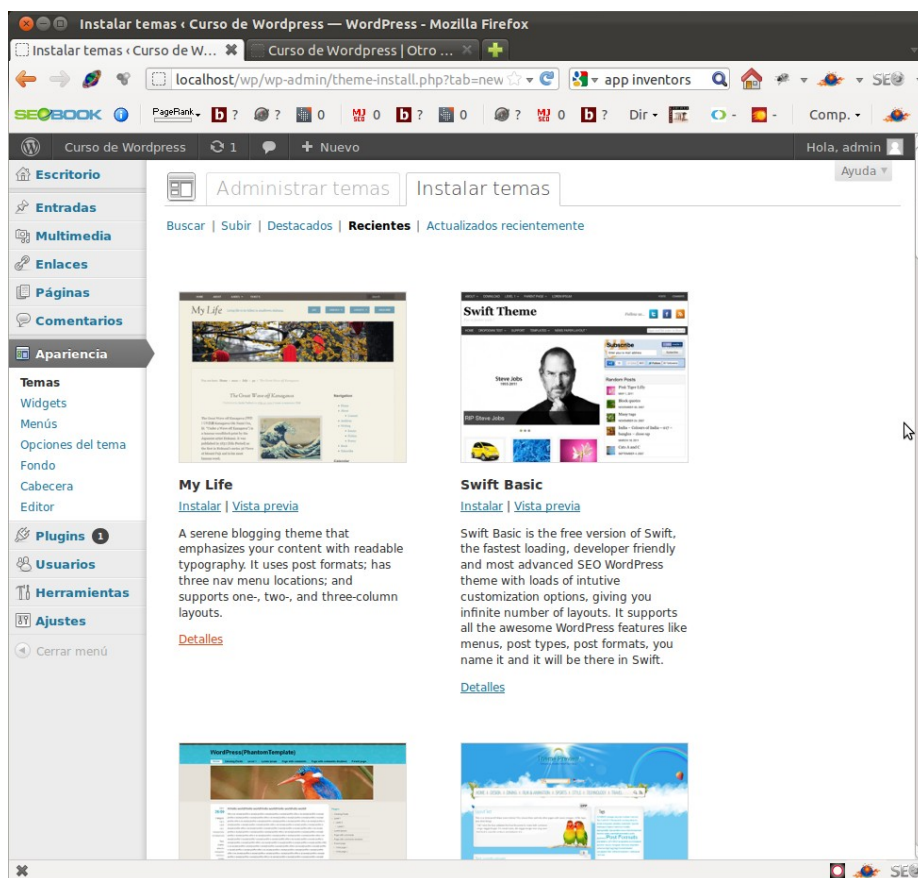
Instalar temas ‹ Curso de Wordpress — WordPress - Mozilla Firefox

Instalar temas ‹ Curso de W... ✖ | Curso de Wordpress | Otro ... ✖

localhost/wp/wp-admin/theme-install.php?tab=new | app inventors

SEOBOOK | PageRank | b ? | ? | 0 | 0 | b ? | 0 | ? | 0 | b ? | Dir | Comp.

Curso de Wordpress | 1 | + Nuevo | Hola, admin

Escritorio
Entradas
Multimedia
Enlaces
Páginas
Comentarios
Apariencia
Temas
Widgets
Menús
Opciones del tema
Fondo
Cabecera
Editor
Plugins 1
Usuarios
Herramientas
Ajustes
Cerrar menú

Administrar temas | Instalar temas

Ayuda

Buscar | Subir | Destacados | **Recientes** | Actualizados recientemente

My Life
Instalar | Vista previa
A serene blogging theme that emphasizes your content with readable typography. It uses post formats; has three nav menu locations; and supports one-, two-, and three-column layouts.
Detalles

Swift Theme
Steve Jobs
RIP Steve Jobs
Subscribe

Swift Basic
Instalar | Vista previa
Swift Basic is the free version of Swift, the fastest loading, developer friendly and most advanced SEO WordPress theme with loads of intutive customization options, giving you infinite number of layouts. It supports all the awesome WordPress features like menus, post types, post formats, you name it and it will be there in Swift.
Detalles

WordPress(PhantomTemplate)